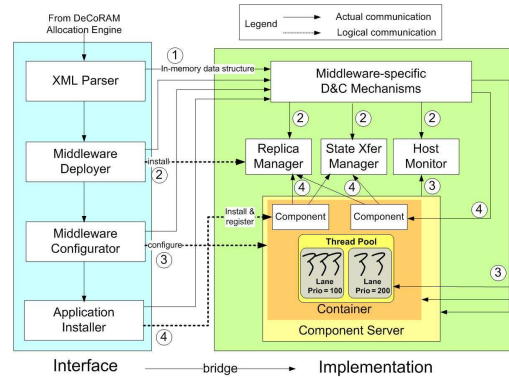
From DeCoRAM Allocation Engine

Legend
Actual communication
Logical communication

XML Parser

1
In-memory data structure

Middleware-specific D&C Mechanisms

2
2
2

Middleware Deployer

install
2

Replica Manager

State Xfer Manager

Host Monitor

4
4
3

Middleware Configurator

Install & register

Component

Component

4

configure
3

Thread Pool

Lane Prio = 100

Lane Prio = 200

3

Container

Application Installer

4

Component Server

Interface

bridge

Implementation